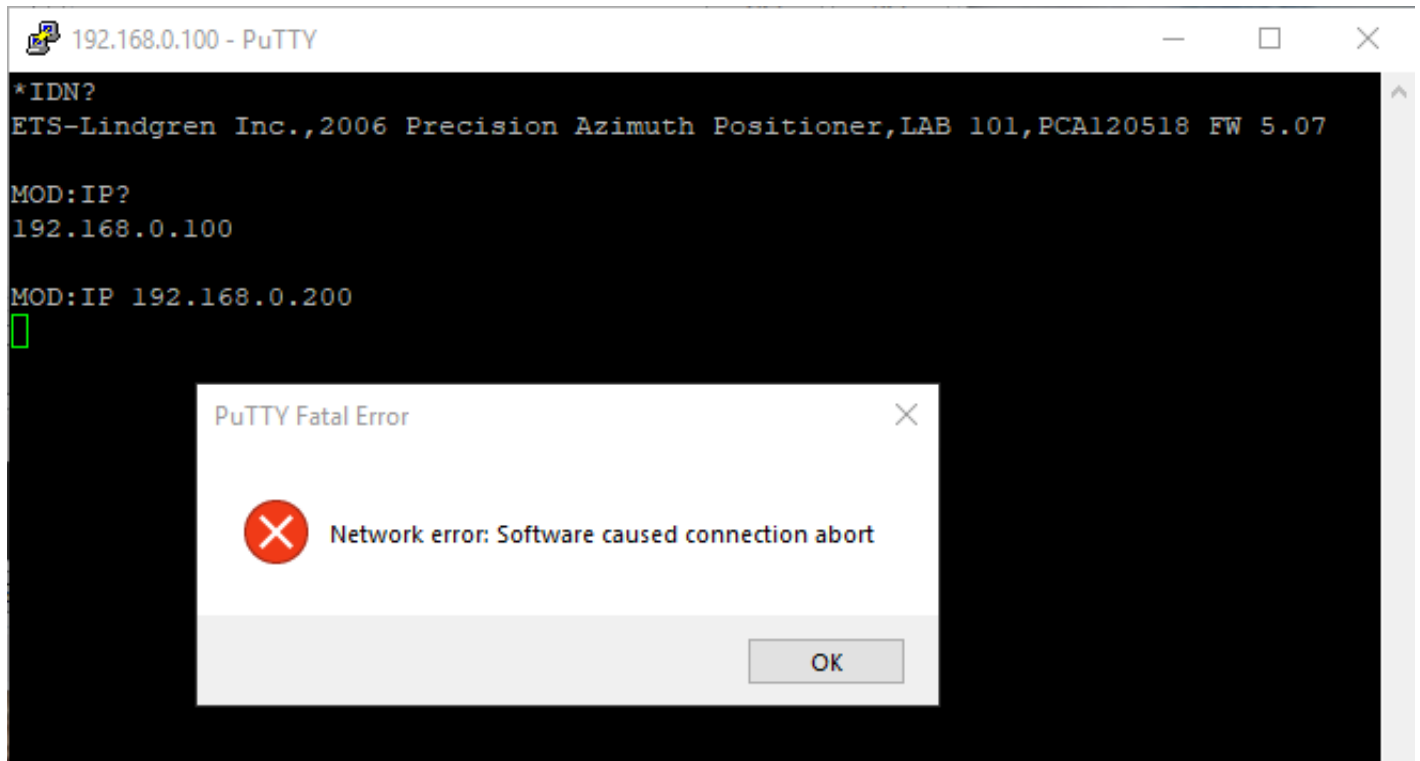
192.168.0.100 - PuTTY

*IDN?
ETS-Lindgren Inc.,2006 Precision Azimuth Positioner,LAB 101,PCA120518 FW 5.07

MOD:IP?
192.168.0.100

MOD:IP 192.168.0.200

PuTTY Fatal Error

Network error: Software caused connection abort

OK